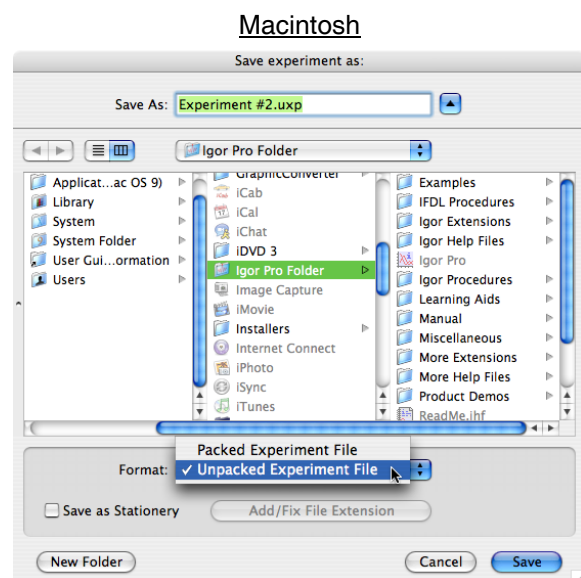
Macintosh

Save experiment as:

Save As: Experiment #2.uxp

Igor Pro Folder

Applicat...ac OS 9)
Library
System
System Folder
User Gui...ormation
Users

GraphicConverter
iCab
iCal
iChat
iDVD 3
Igor Pro Folder
Image Capture
iMovie
Installers
Internet Connect
iPhoto
iSync
iTunes

Examples
IFDL Procedures
Igor Extensions
Igor Help Files
Igor Pro
Igor Procedures
Learning Aids
Manual
Miscellaneous
More Extensions
More Help Files
Product Demos
ReadMe.ihf

Packed Experiment File
Format: ✓ Unpacked Experiment File

Save as Stationery
Add/Fix File Extension

New Folder
Cancel
Save